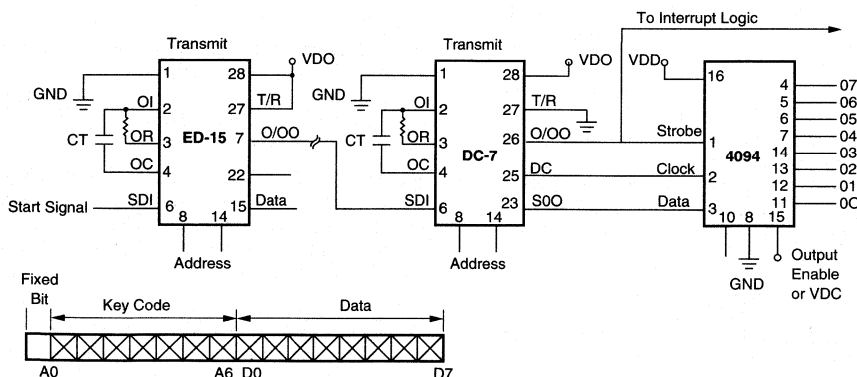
To Interrupt Logic

Transmit
VDO
GND
1
28
27
T/R
OI
2
OR
3
CT
ED-15
7
O/OO
OC
4
22
Start Signal
SDI
6
15
Data
8
14
Address

Transmit
VDO
GND
1
28
27
T/R
OI
2
OR
3
CT
DC-7
26
O/OO
OC
4
DC
25
SDI
6
23
S0O
8
14
Address

VDD
16
Strobe
1
Clock
2
Data
3
4094
10
8
15
GND
4
07
5
06
6
05
7
04
14
03
13
02
12
01
11
0C
Output Enable or VDC

Fixed Bit
Key Code
Data
A0
A6
D0
D7